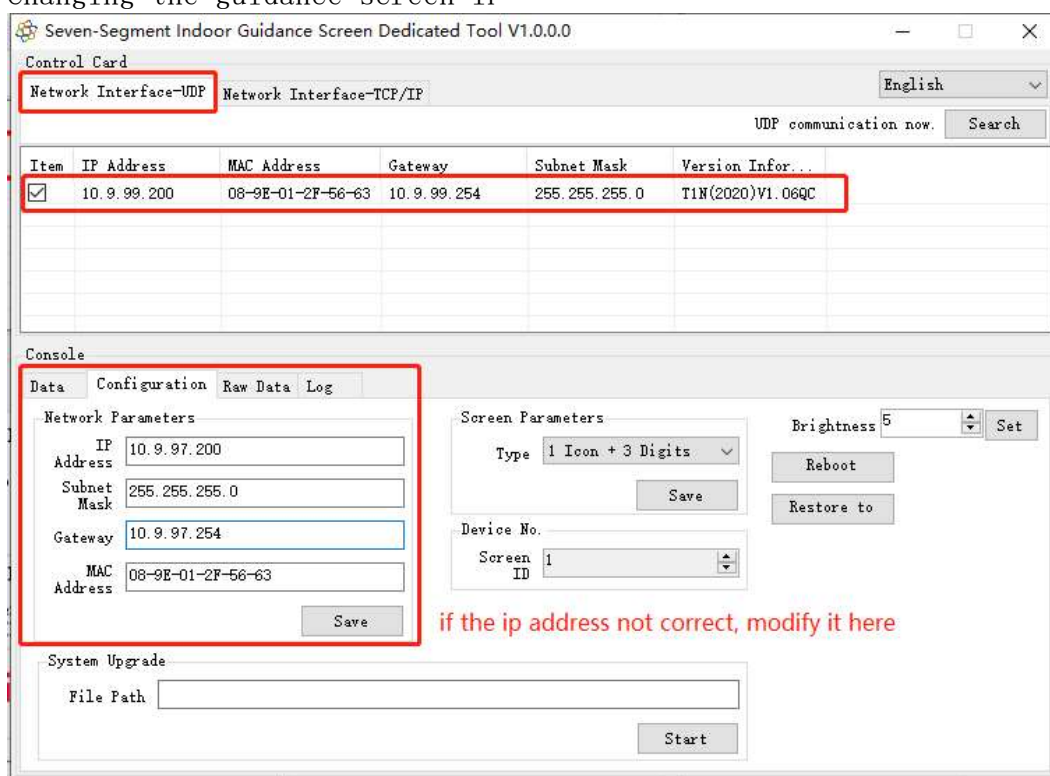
Changing the guidance screen IP

Seven-Segment Indoor Guidance Screen Dedicated Tool V1.0.0.0

Control Card

Network Interface-UDP | Network Interface-TCP/IP

English

UDP communication now. Search

| Item | IP Address | MAC Address | Gateway | Subnet Mask | Version Infor... |
|---|---|---|---|---|---|
| ☑ | 10.9.99.200 | 08-9E-01-2F-56-63 | 10.9.99.254 | 255.255.255.0 | T1N(2020)V1.06QC |

Console

Data | Configuration | Raw Data | Log

Network Parameters

IP Address 10.9.97.200

Subnet Mask 255.255.255.0

Gateway 10.9.97.254

MAC Address 08-9E-01-2F-56-63

Save

Screen Parameters

Type 1 Icon + 3 Digits

Save

Device No.

Screen ID 1

Brightness 5 Set

Reboot

Restore to

if the ip address not correct, modify it here

System Upgrade

File Path

Start